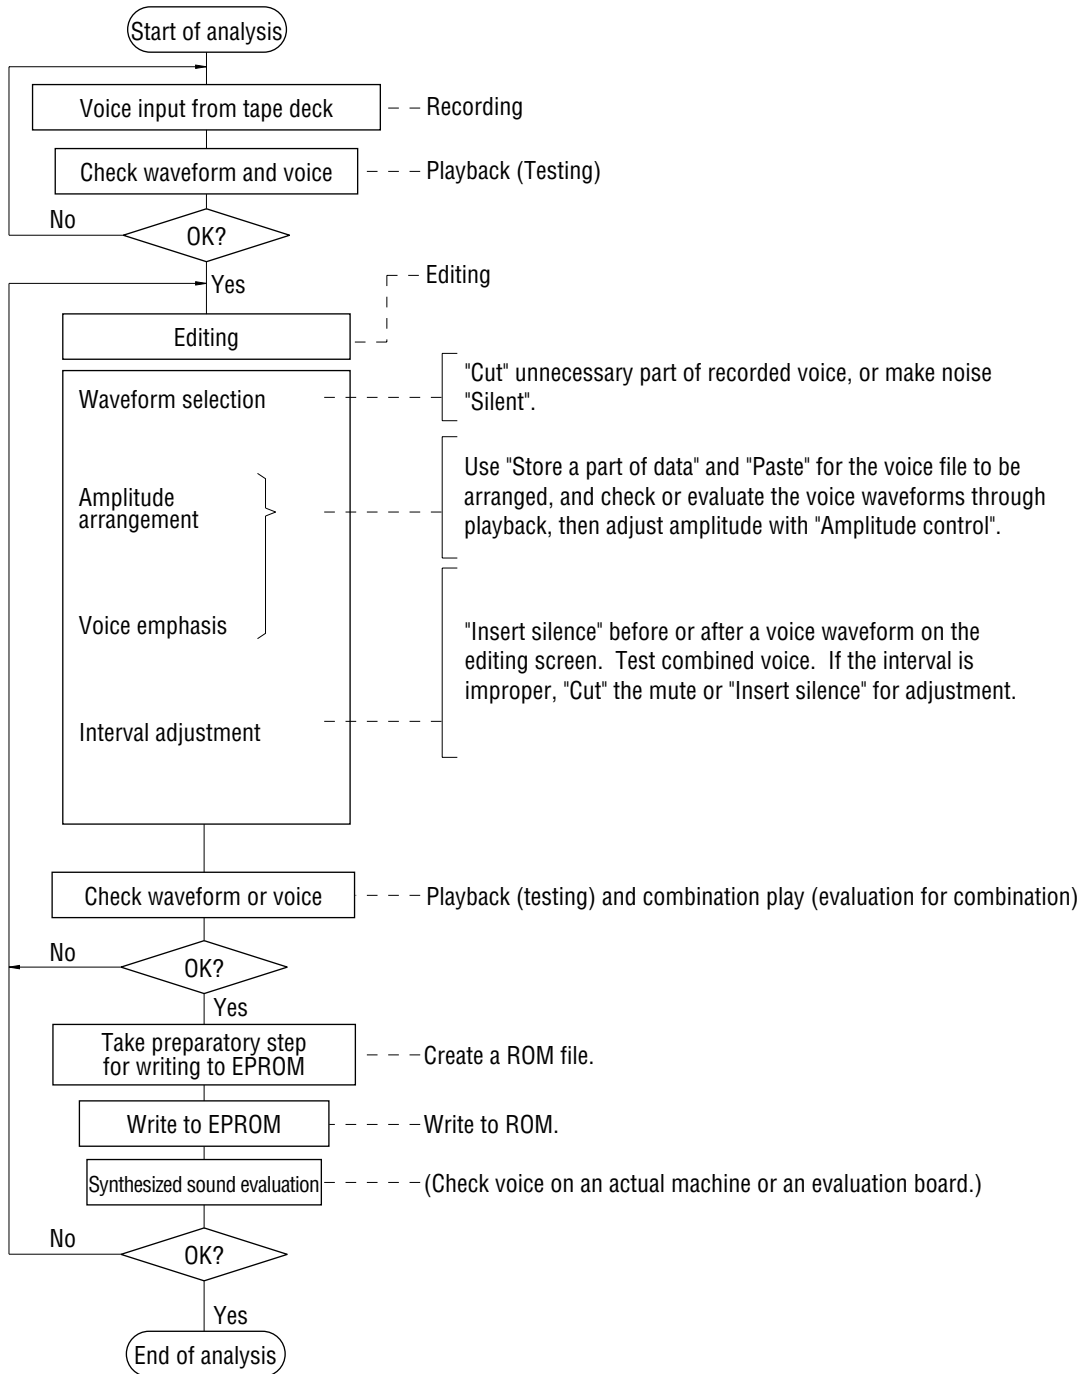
Start of analysis

Voice input from tape deck — Recording

Check waveform and voice — Playback (Testing)

No

OK?

Yes

Editing — Editing

Waveform selection — "Cut" unnecessary part of recorded voice, or make noise "Silent".

Amplitude arrangement

Voice emphasis

Use "Store a part of data" and "Paste" for the voice file to be arranged, and check or evaluate the voice waveforms through playback, then adjust amplitude with "Amplitude control".

Interval adjustment — "Insert silence" before or after a voice waveform on the editing screen. Test combined voice. If the interval is improper, "Cut" the mute or "Insert silence" for adjustment.

Check waveform or voice — Playback (testing) and combination play (evaluation for combination)

No

OK?

Yes

Take preparatory step for writing to EPROM — Create a ROM file.

Write to EPROM — Write to ROM.

Synthesized sound evaluation — (Check voice on an actual machine or an evaluation board.)

No

OK?

Yes

End of analysis